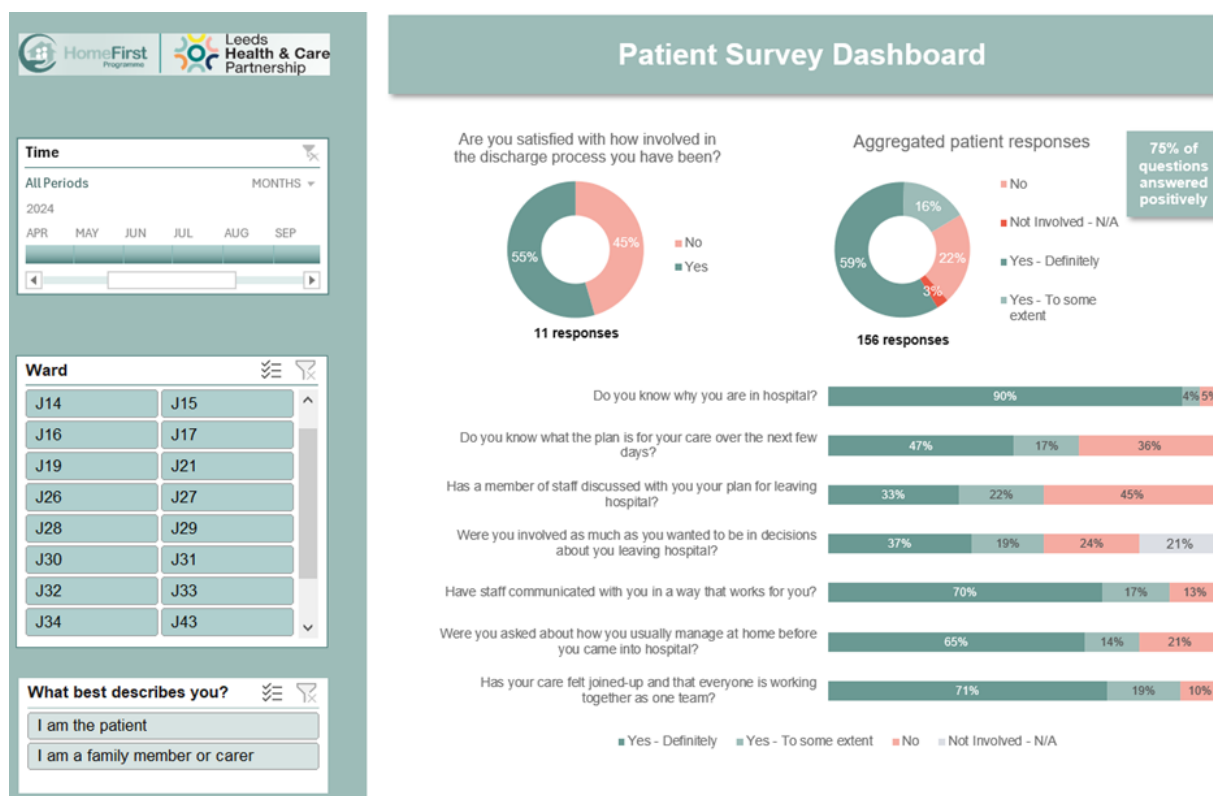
HomeFirst Programme

Leeds Health & Care Partnership

Time

All Periods

MONTHS

2024

APR MAY JUN JUL AUG SEP

Ward

J14
J15
J16
J17
J19
J21
J26
J27
J28
J29
J30
J31
J32
J33
J34
J43

What best describes you?

I am the patient

I am a family member or carer

Patient Survey Dashboard

Are you satisfied with how involved in the discharge process you have been?

55%

45%

No

Yes

11 responses

Aggregated patient responses

16%

59%

22%

3%

No

Not Involved - N/A

Yes - Definitely

Yes - To some extent

156 responses

75% of questions answered positively

| Question | Yes - Definitely | Yes - To some extent | No | Not Involved - N/A |
|---|---|---|---|---|
| Do you know why you are in hospital? | 90% | 4% | 5% | |
| Do you know what the plan is for your care over the next few days? | 47% | 17% | 36% | |
| Has a member of staff discussed with you your plan for leaving hospital? | 33% | 22% | 45% | |
| Were you involved as much as you wanted to be in decisions about you leaving hospital? | 37% | 19% | 24% | 21% |
| Have staff communicated with you in a way that works for you? | 70% | 17% | 13% | |
| Were you asked about how you usually manage at home before you came into hospital? | 65% | 14% | 21% | |
| Has your care felt joined-up and that everyone is working together as one team? | 71% | 19% | 10% | |

Yes - Definitely  Yes - To some extent  No  Not Involved - N/A